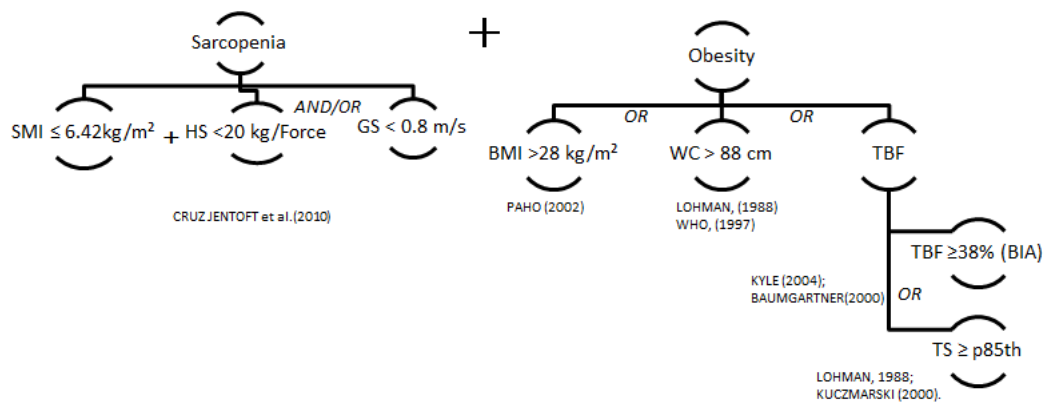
Sarcopenia

+

Obesity

SMI ≤ 6.42kg/m$^2$ + HS <20 kg/Force AND/OR GS < 0.8 m/s

CRUZ JENTOFT et al.(2010)

BMI >28 kg/m$^2$ OR WC > 88 cm OR TBF

PAHO (2002)

LOHMAN, (1988)
WHO, (1997)

TBF ≥38% (BIA)

KYLE (2004);
BAUMGARTNER(2000)

OR

TS ≥ p85th

LOHMAN, 1988;
KUCZMARSKI (2000).